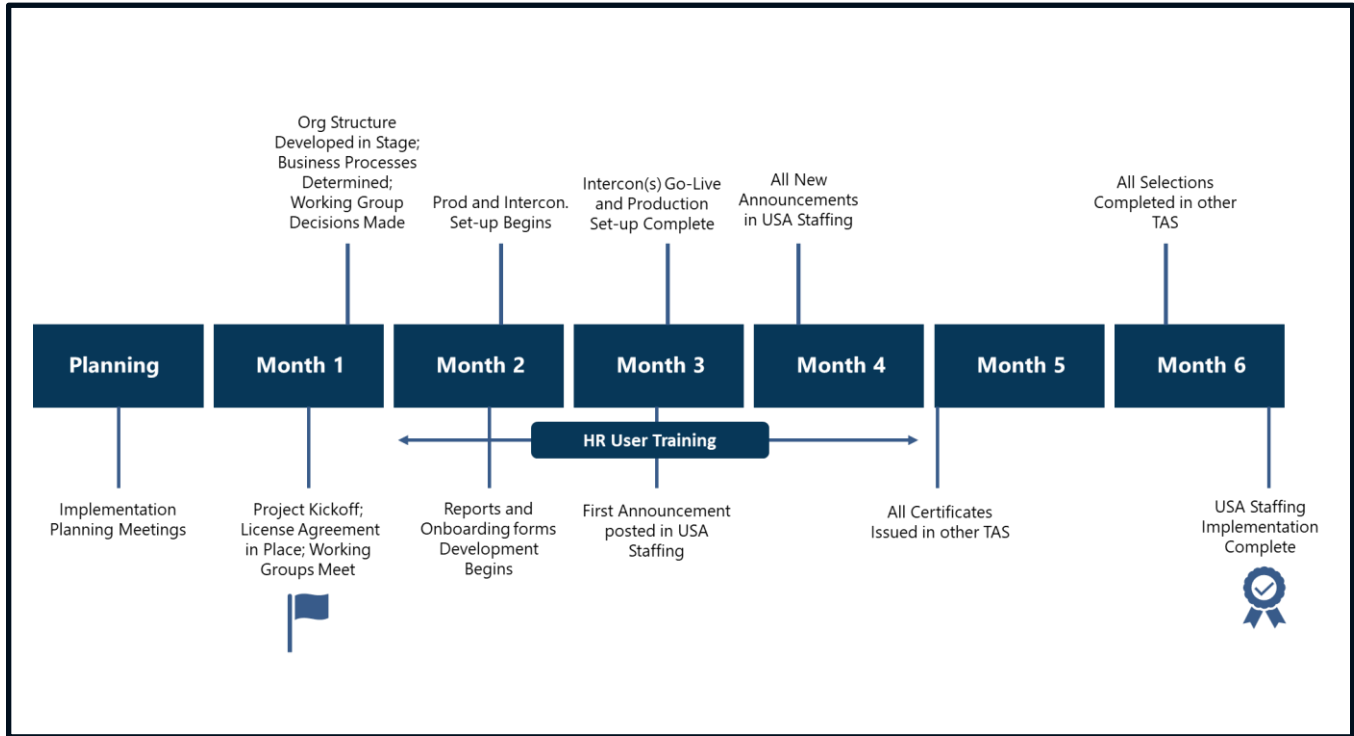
Org Structure Developed in Stage; Business Processes Determined; Working Group Decisions Made

Prod and Intercon. Set-up Begins

Intercon(s) Go-Live and Production Set-up Complete

All New Announcements in USA Staffing

All Selections Completed in other TAS

Planning

Month 1

Month 2

Month 3

Month 4

Month 5

Month 6

HR User Training

Implementation Planning Meetings

Project Kickoff; License Agreement in Place; Working Groups Meet

Reports and Onboarding forms Development Begins

First Announcement posted in USA Staffing

All Certificates Issued in other TAS

USA Staffing Implementation Complete